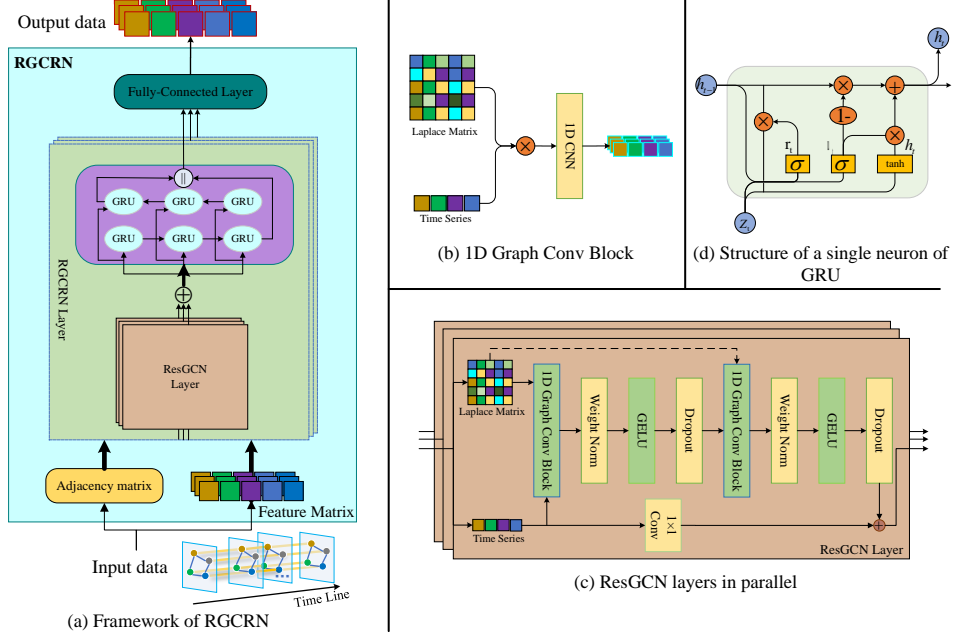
Output data

RGCRN

Fully-Connected Layer

RGCRN Layer

GRU GRU GRU

GRU GRU GRU

ResGCN Layer

Adjacency matrix

Feature Matrix

Input data

Time Line

(a) Framework of RGCRN

Laplace Matrix

Time Series

1D CNN

(b) 1D Graph Conv Block

$h_t$

$h_{t-1}$

$r_t$

$\sigma$

$\sigma$

1-

tanh

$\tilde{h}_t$

$z_t$

(d) Structure of a single neuron of GRU

Laplace Matrix

1D Graph Conv Block

Weight Norm

GELU

Dropout

1D Graph Conv Block

Weight Norm

GELU

Dropout

Time Series

1×1 Conv

ResGCN Layer

(c) ResGCN layers in parallel